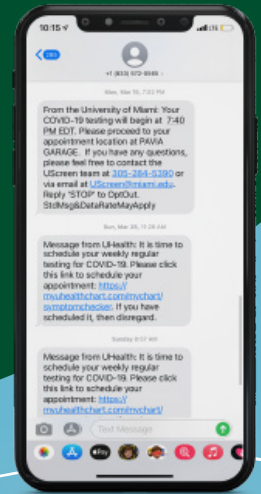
10:15

+1 (833) 572-9548

Mon, Mar 15, 7:32 PM

From the University of Miami: Your COVID-19 testing will begin at 7:40 PM EDT. Please proceed to your appointment location at PAVIA GARAGE. If you have any questions, please feel free to contact the UScreen team at 305-284-5390 or via email at UScreen@miami.edu. Reply "STOP" to OptOut. StdMsg&DataRateMayApply

Sun, Mar 28, 11:29 AM

Message from UHealth: It is time to schedule your weekly regular testing for COVID-19. Please click this link to schedule your appointment: https://myuhealthchart.com/mychart/symptomchecker. If you have scheduled it, then disregard.

Today 9:07 AM

Message from UHealth: It is time to schedule your weekly regular testing for COVID-19. Please click this link to schedule your appointment: https://myuhealthchart.com/mychart/symptomchecker. If you have scheduled it, then disregard.

Text Message